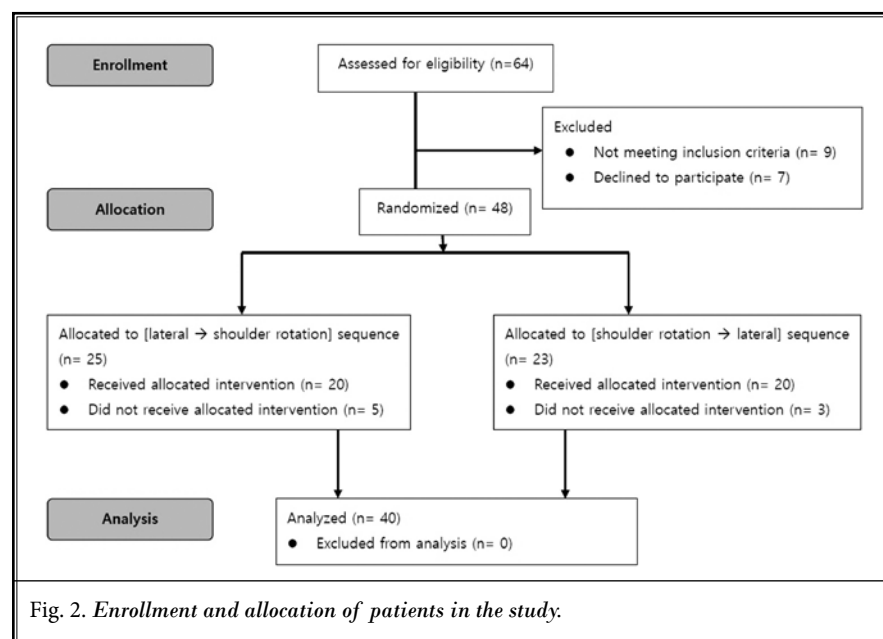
Enrollment

Assessed for eligibility (n=64)

Excluded
● Not meeting inclusion criteria (n= 9)
● Declined to participate (n= 7)

Allocation

Randomized (n= 48)

Allocated to [lateral → shoulder rotation] sequence (n= 25)
● Received allocated intervention (n= 20)
● Did not receive allocated intervention (n= 5)

Allocated to [shoulder rotation → lateral] sequence (n= 23)
● Received allocated intervention (n= 20)
● Did not receive allocated intervention (n= 3)

Analysis

Analyzed (n= 40)
● Excluded from analysis (n= 0)

Fig. 2. *Enrollment and allocation of patients in the study.*